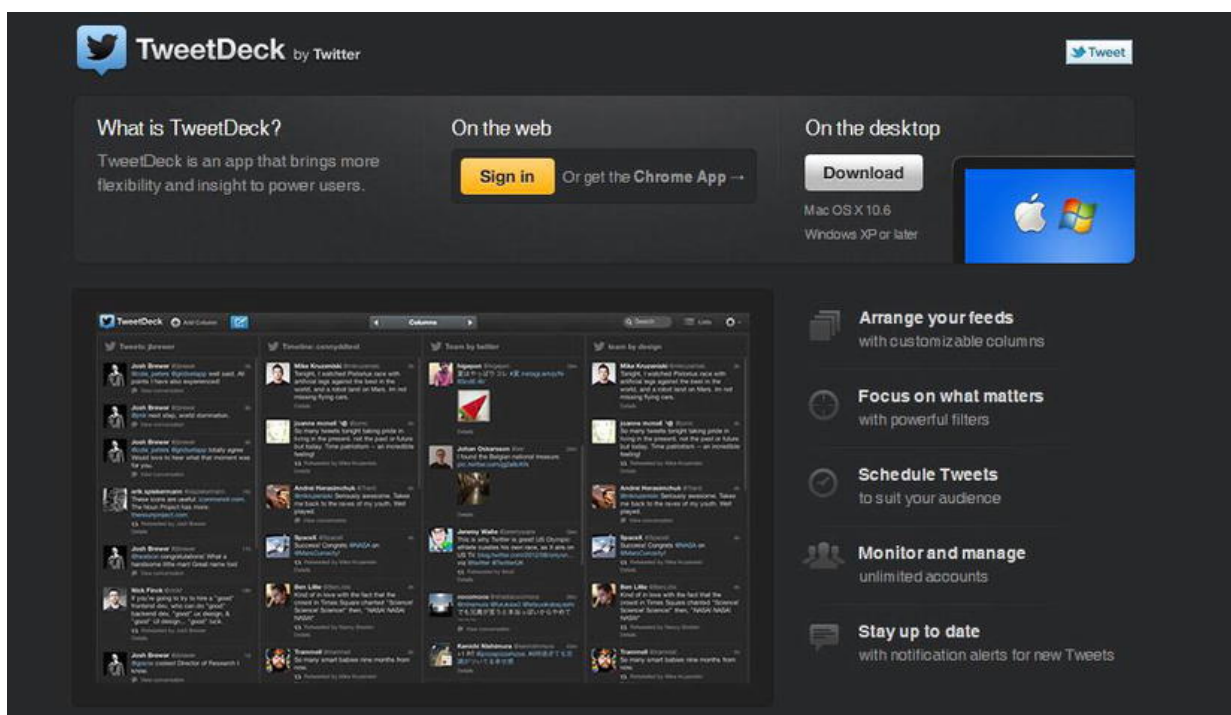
TweetDeck by Twitter

Tweet

What is TweetDeck?

TweetDeck is an app that brings more flexibility and insight to power users.

On the web

Sign in

Or get the Chrome App →

On the desktop

Download

Mac OS X 10.6

Windows XP or later

TweetDeck

Columns

Arrange your feeds

with customizable columns

Focus on what matters

with powerful filters

Schedule Tweets

to suit your audience

Monitor and manage

unlimited accounts

Stay up to date

with notification alerts for new Tweets